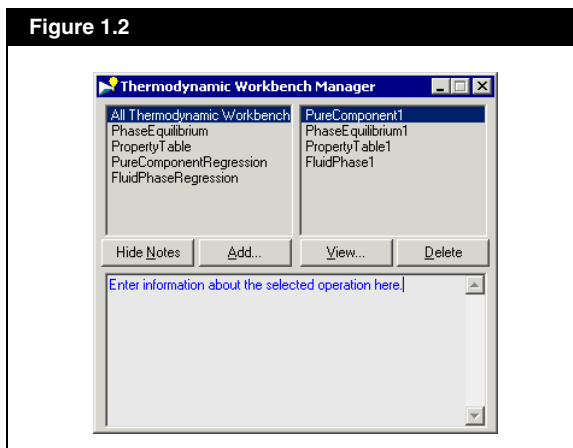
Figure 1.2

Thermodynamic Workbench Manager

All Thermodynamic Workbench
PhaseEquilibrium
PropertyTable
PureComponentRegression
FluidPhaseRegression

PureComponent1
PhaseEquilibrium1
PropertyTable1
FluidPhase1

Hide Notes
Add...
View...
Delete

Enter information about the selected operation here.